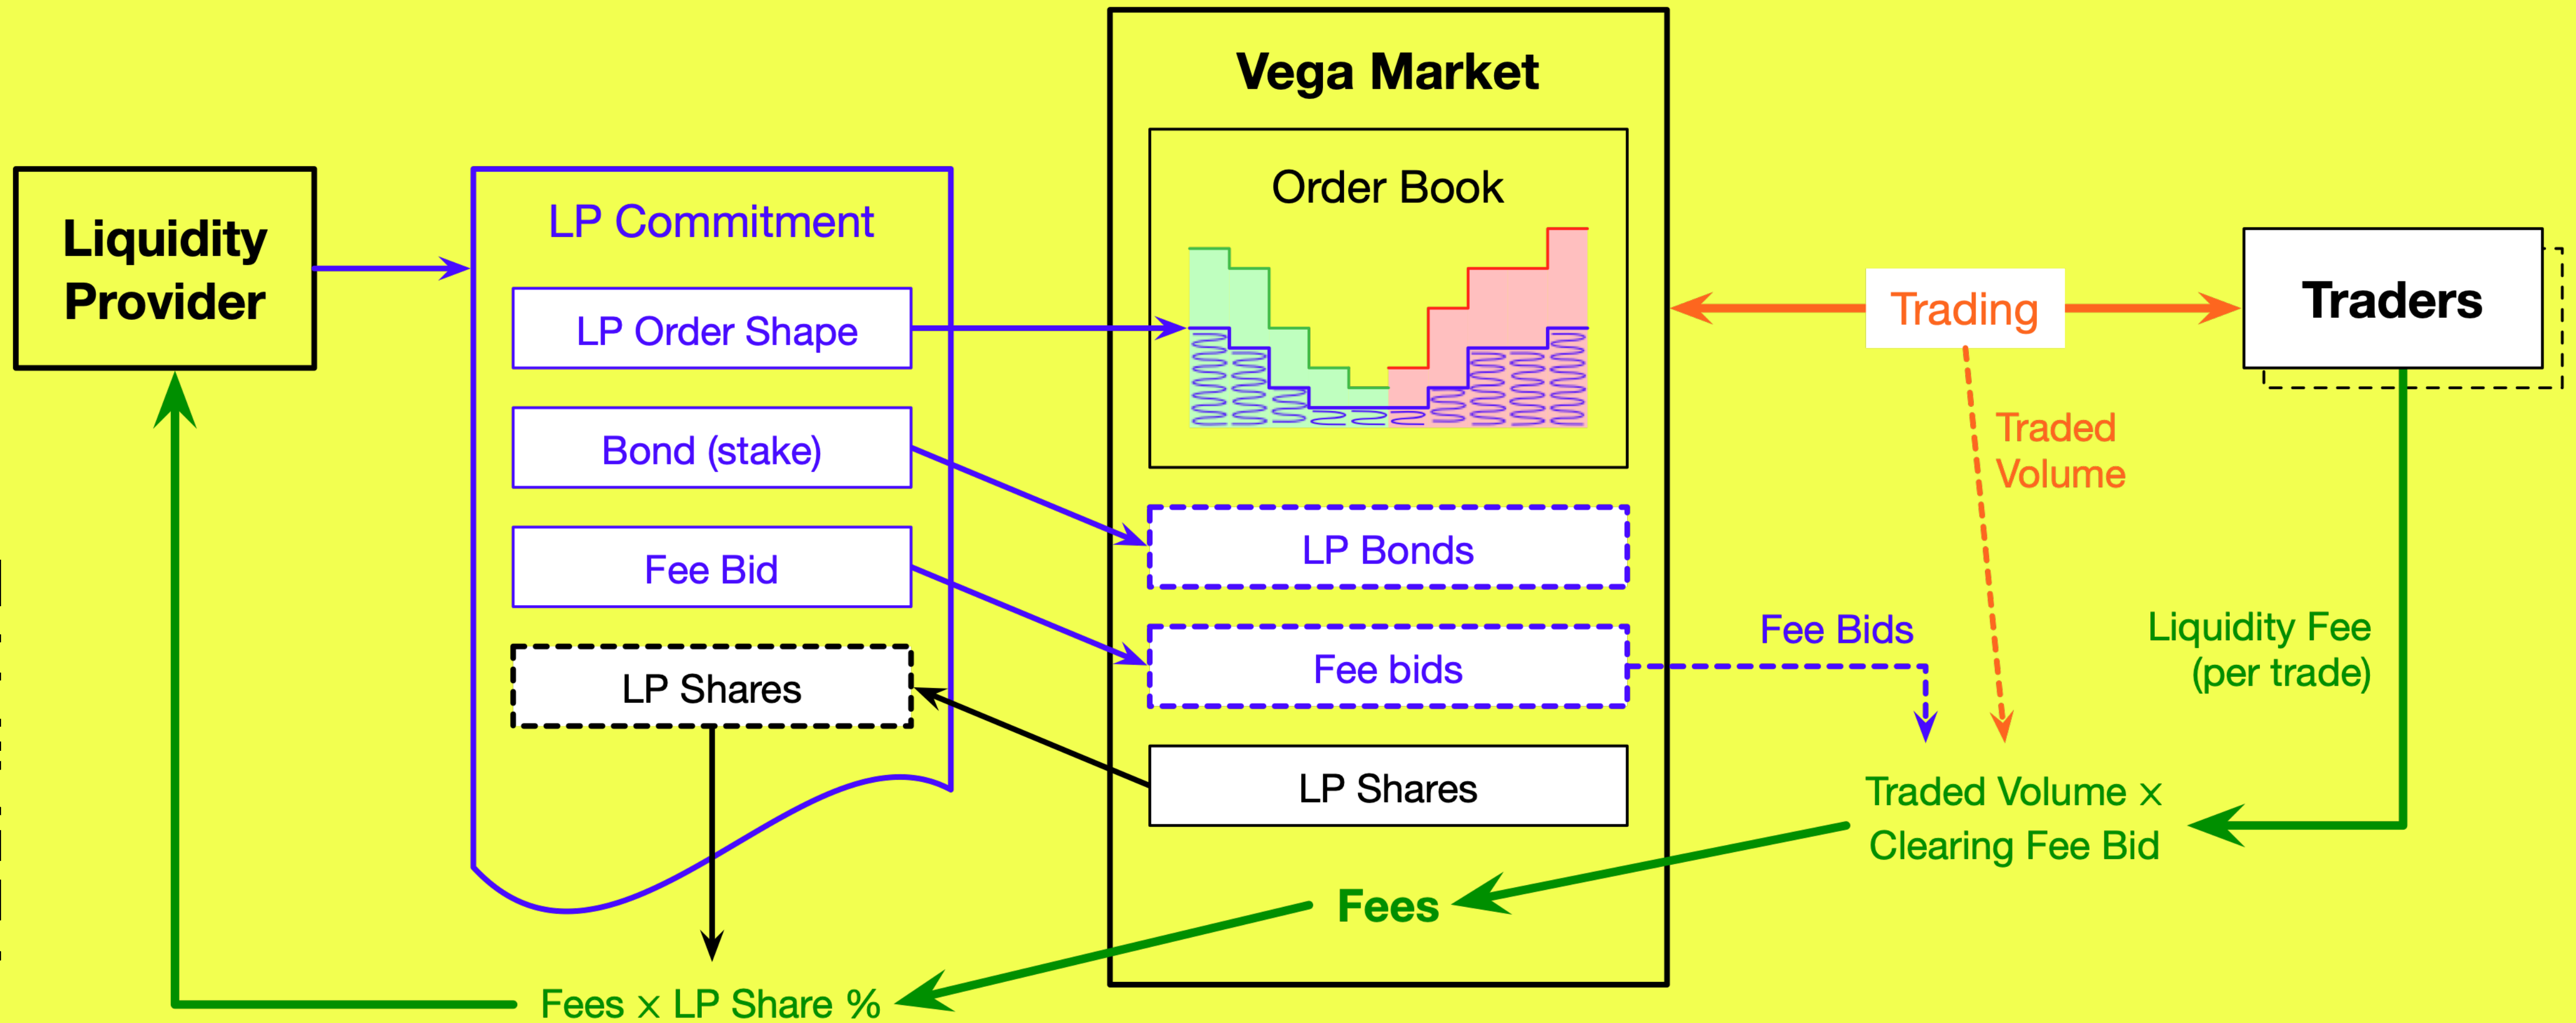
Liquidity Provider

LP Commitment

LP Order Shape

Bond (stake)

Fee Bid

LP Shares

Vega Market

Order Book

LP Bonds

Fee bids

LP Shares

Fees

Trading

Traders

Traded Volume

Fee Bids

Liquidity Fee (per trade)

Traded Volume × Clearing Fee Bid

Fees × LP Share %